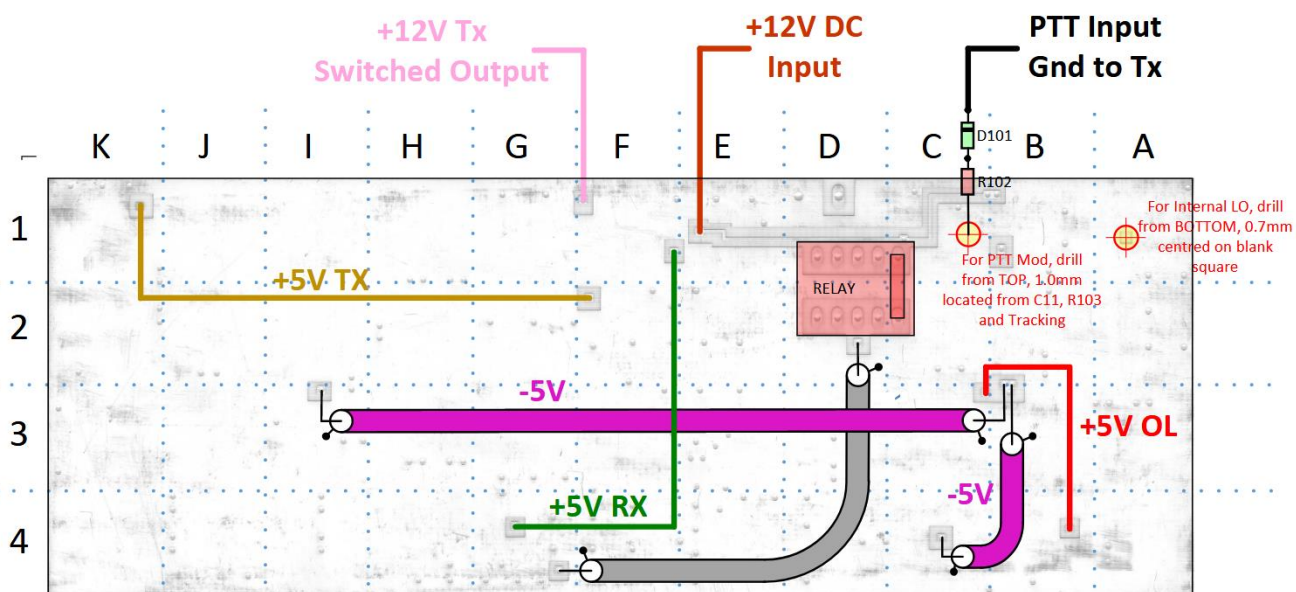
+12V Tx
Switched Output

+12V DC
Input

PTT Input
Gnd to Tx

K J I H G F E D C B A

D101

R102

1

For Internal LO, drill from BOTTOM, 0.7mm centred on blank square

For PTT Mod, drill from TOP, 1.0mm located from C11, R103 and Tracking

+5V TX

RELAY

2

-5V

3

+5V OL

-5V

+5V RX

4